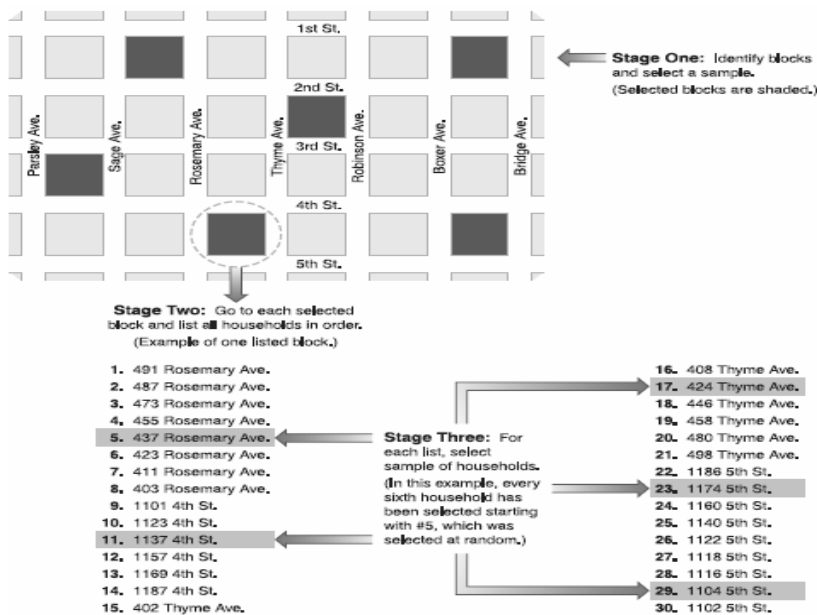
1st St.

Stage One: Identify blocks and select a sample. (Selected blocks are shaded.)

2nd St.

Parsley Ave.

Sage Ave.

Rosemary Ave.

Thyme Ave.

3rd St.

Robinson Ave.

Boxer Ave.

Bridge Ave.

4th St.

5th St.

Stage Two: Go to each selected block and list all households in order. (Example of one listed block.)

1. 491 Rosemary Ave.
2. 487 Rosemary Ave.
3. 473 Rosemary Ave.
4. 455 Rosemary Ave.
5. 437 Rosemary Ave.
6. 423 Rosemary Ave.
7. 411 Rosemary Ave.
8. 403 Rosemary Ave.
9. 1101 4th St.
10. 1123 4th St.
11. 1137 4th St.
12. 1157 4th St.
13. 1169 4th St.
14. 1187 4th St.
15. 402 Thyme Ave.

Stage Three: For each list, select sample of households. (In this example, every sixth household has been selected starting with #5, which was selected at random.)

16. 408 Thyme Ave.
17. 424 Thyme Ave.
18. 446 Thyme Ave.
19. 458 Thyme Ave.
20. 480 Thyme Ave.
21. 498 Thyme Ave.
22. 1186 5th St.
23. 1174 5th St.
24. 1160 5th St.
25. 1140 5th St.
26. 1122 5th St.
27. 1118 5th St.
28. 1116 5th St.
29. 1104 5th St.
30. 1102 5th St.